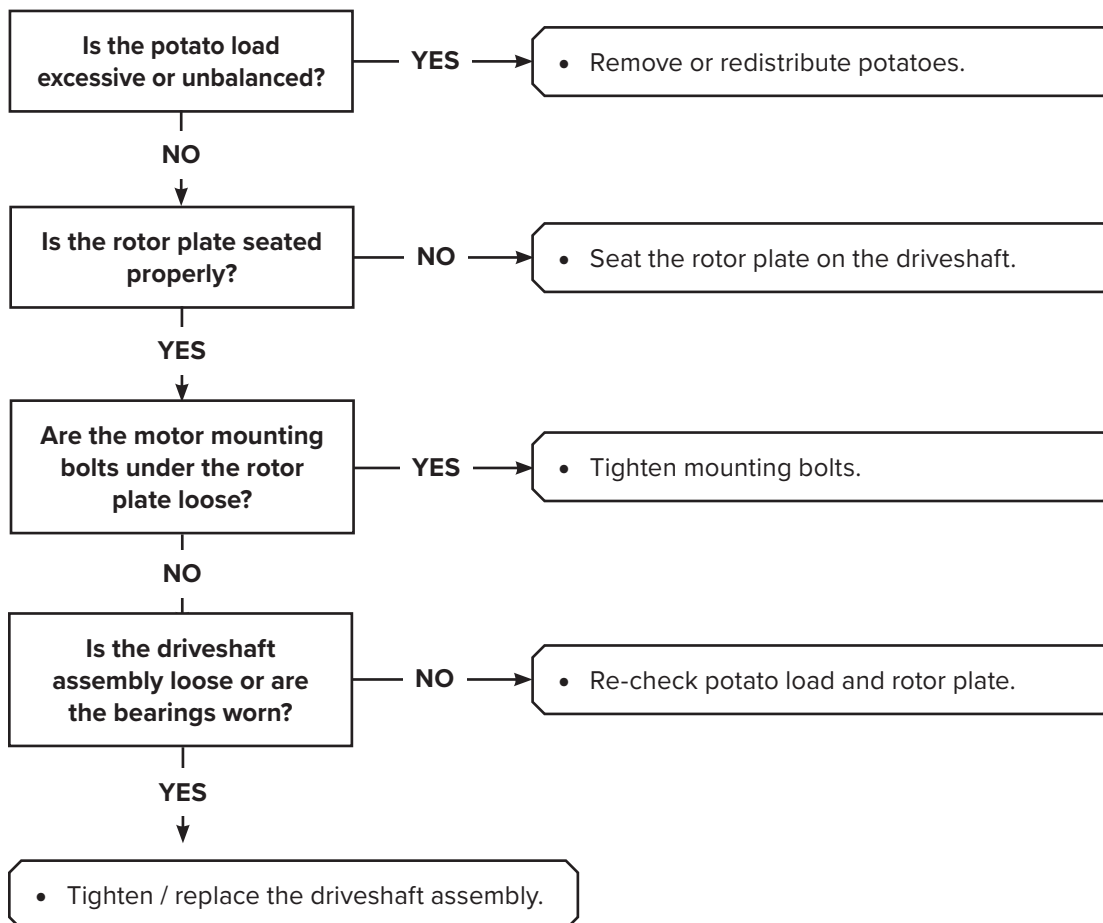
Is the potato load excessive or unbalanced?

YES

• Remove or redistribute potatoes.

NO

Is the rotor plate seated properly?

NO

• Seat the rotor plate on the driveshaft.

YES

Are the motor mounting bolts under the rotor plate loose?

YES

• Tighten mounting bolts.

NO

Is the driveshaft assembly loose or are the bearings worn?

NO

• Re-check potato load and rotor plate.

YES

• Tighten / replace the driveshaft assembly.